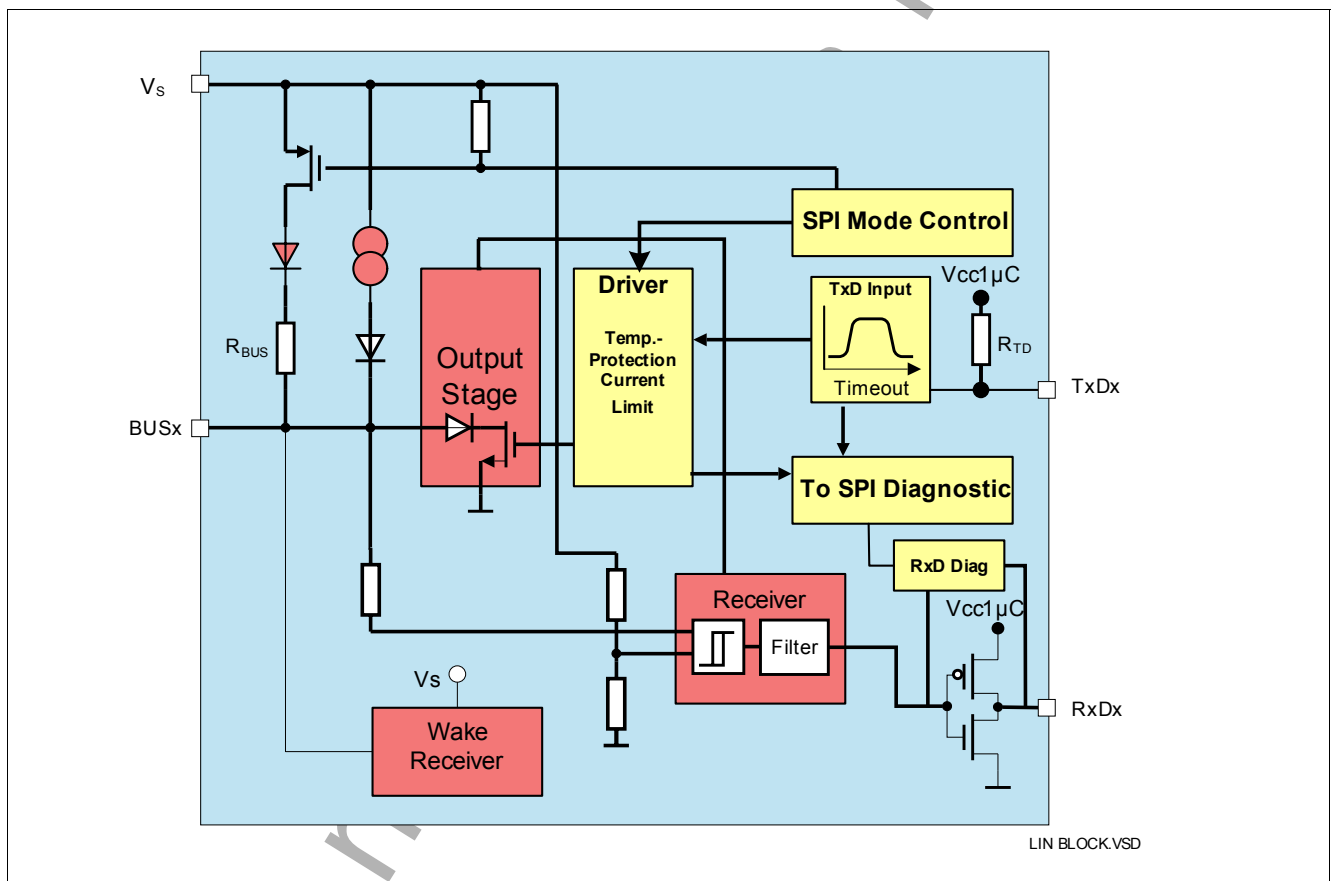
$V_S$

SPI Mode Control

Driver

Temp.-
Protection
Current
Limit

TxD Input

Timeout

Vcc1µC

$R_{TD}$

TxDx

$R_{BUS}$

Output Stage

BUSx

To SPI Diagnostic

RxD Diag

Vcc1µC

Receiver

Filter

RxDx

Vs

Wake Receiver

LIN BLOCK.VSD